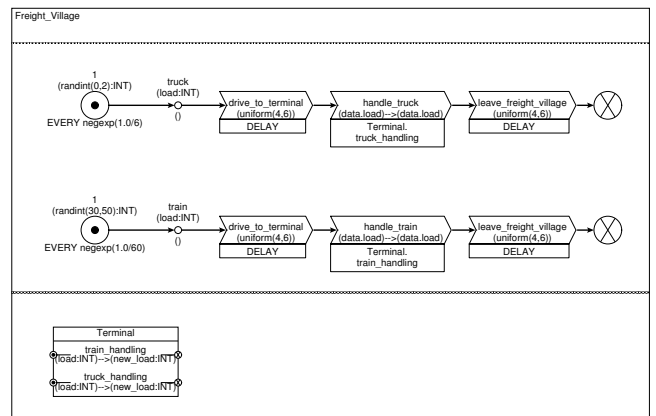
Freight_Village

1
(randint(0,2):INT)
EVERY negexp(1.0/6)

truck
(load:INT)
()

drive_to_terminal
(uniform(4,6))
DELAY

handle_truck
(data.load)-->(data.load)
Terminal.
truck_handling

leave_freight_village
(uniform(4,6))
DELAY

1
(randint(30,50):INT)
EVERY negexp(1.0/60)

train
(load:INT)
()

drive_to_terminal
(uniform(4,6))
DELAY

handle_train
(data.load)-->(data.load)
Terminal.
train_handling

leave_freight_village
(uniform(4,6))
DELAY

Terminal
train_handling
(load:INT)-->(new_load:INT)
truck_handling
(load:INT)-->(new_load:INT)